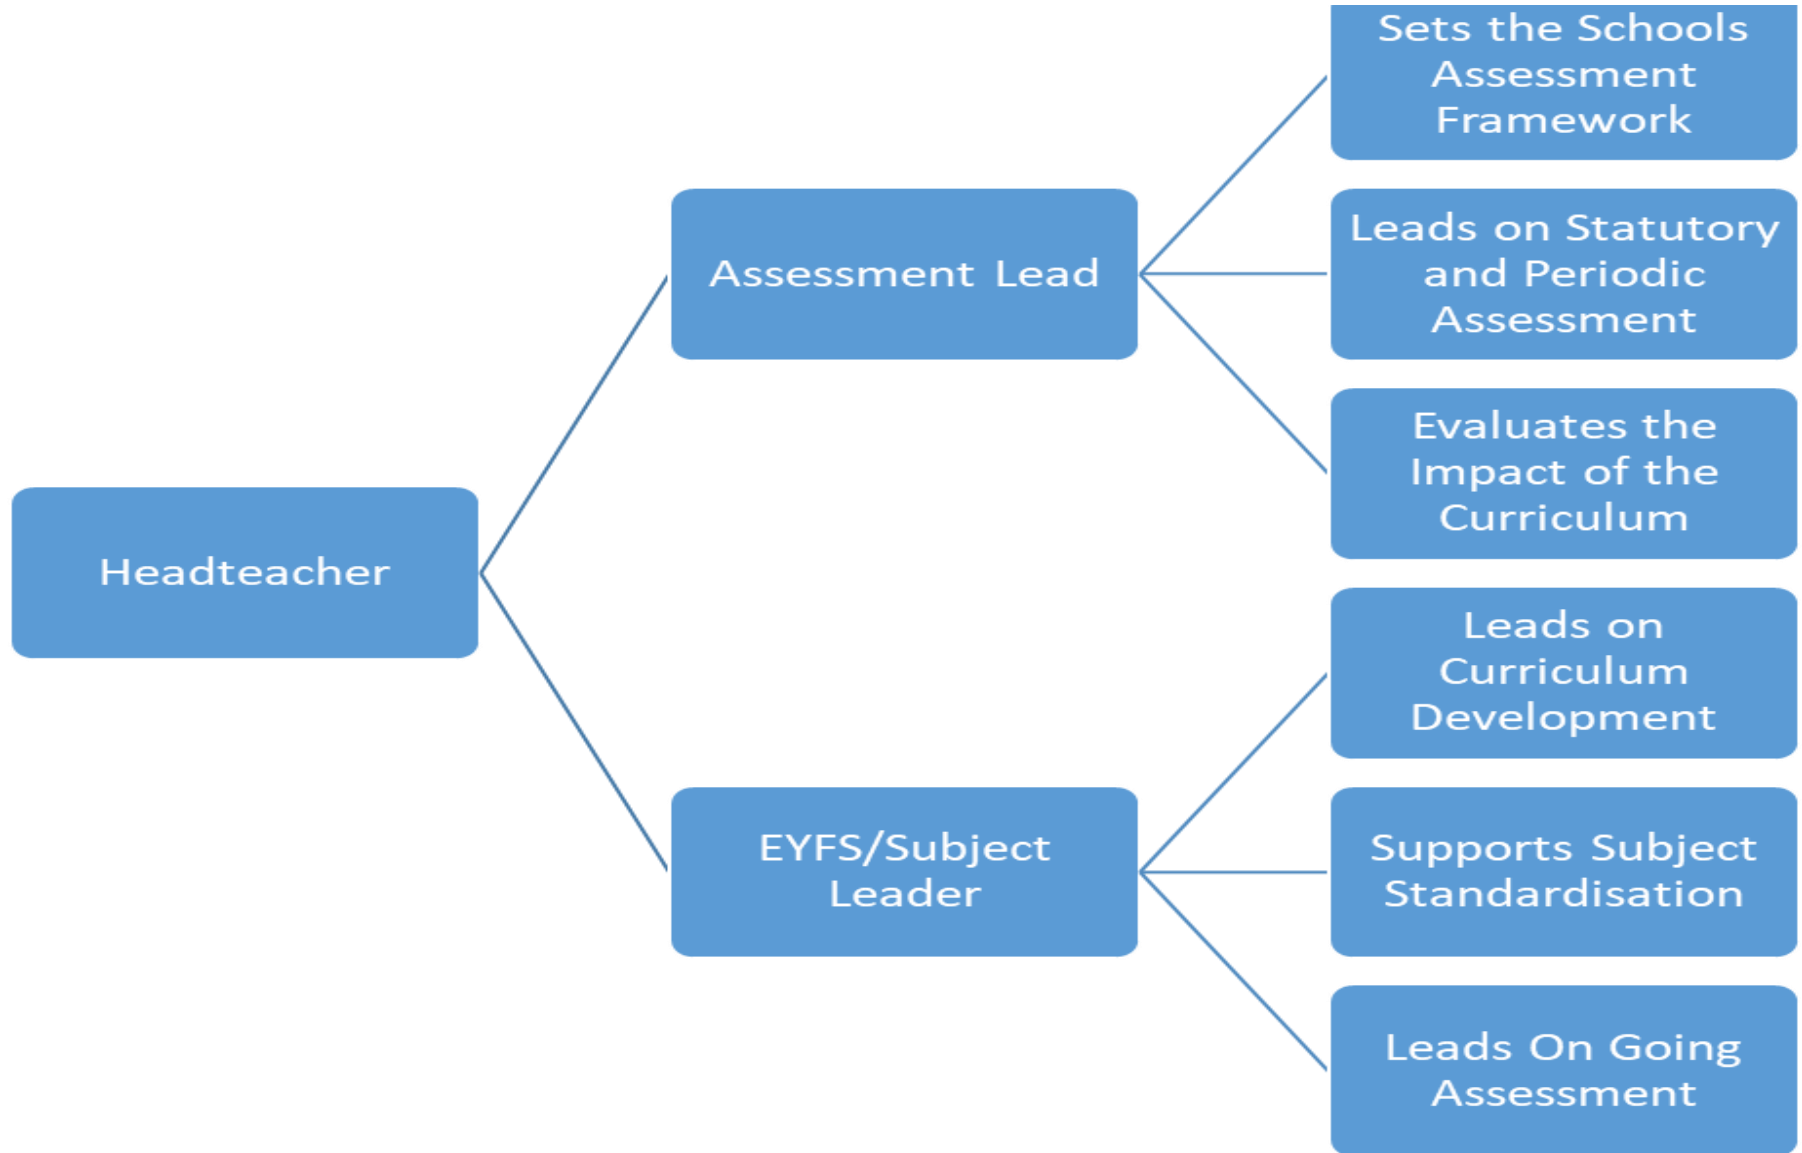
Headteacher

Assessment Lead

Sets the Schools Assessment Framework

Leads on Statutory and Periodic Assessment

Evaluates the Impact of the Curriculum

EYFS/Subject Leader

Leads on Curriculum Development

Supports Subject Standardisation

Leads On Going Assessment